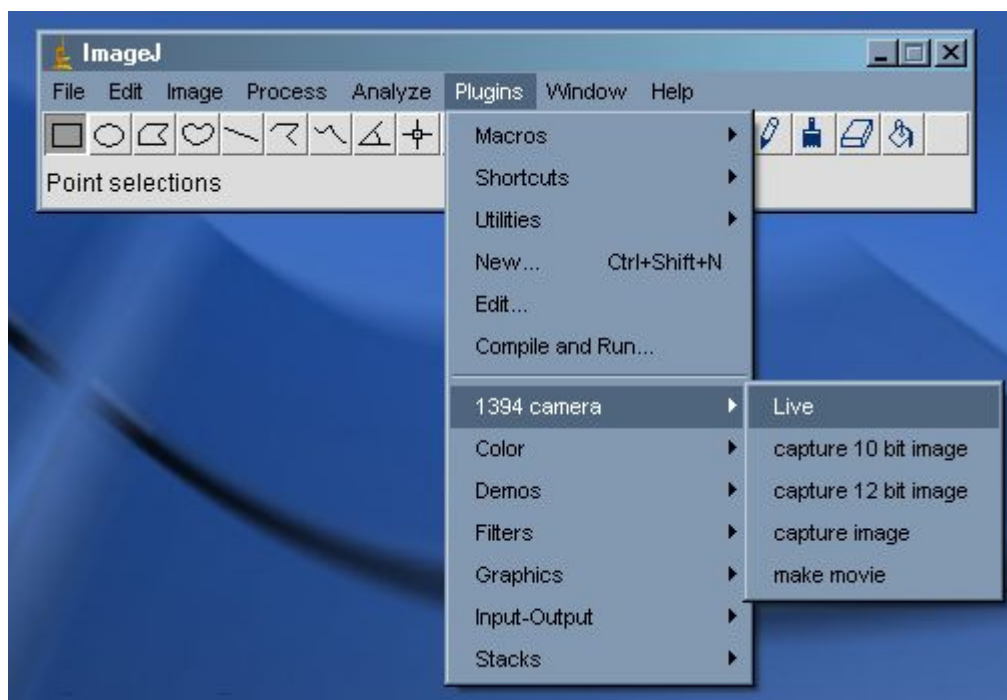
ImageJ

File Edit Image Process Analyze Plugins Window Help

Point selections

Macros
Shortcuts
Utilities
New... Ctrl+Shift+N
Edit...
Compile and Run...
1394 camera
Color
Demos
Filters
Graphics
Input-Output
Stacks

Live
capture 10 bit image
capture 12 bit image
capture image
make movie